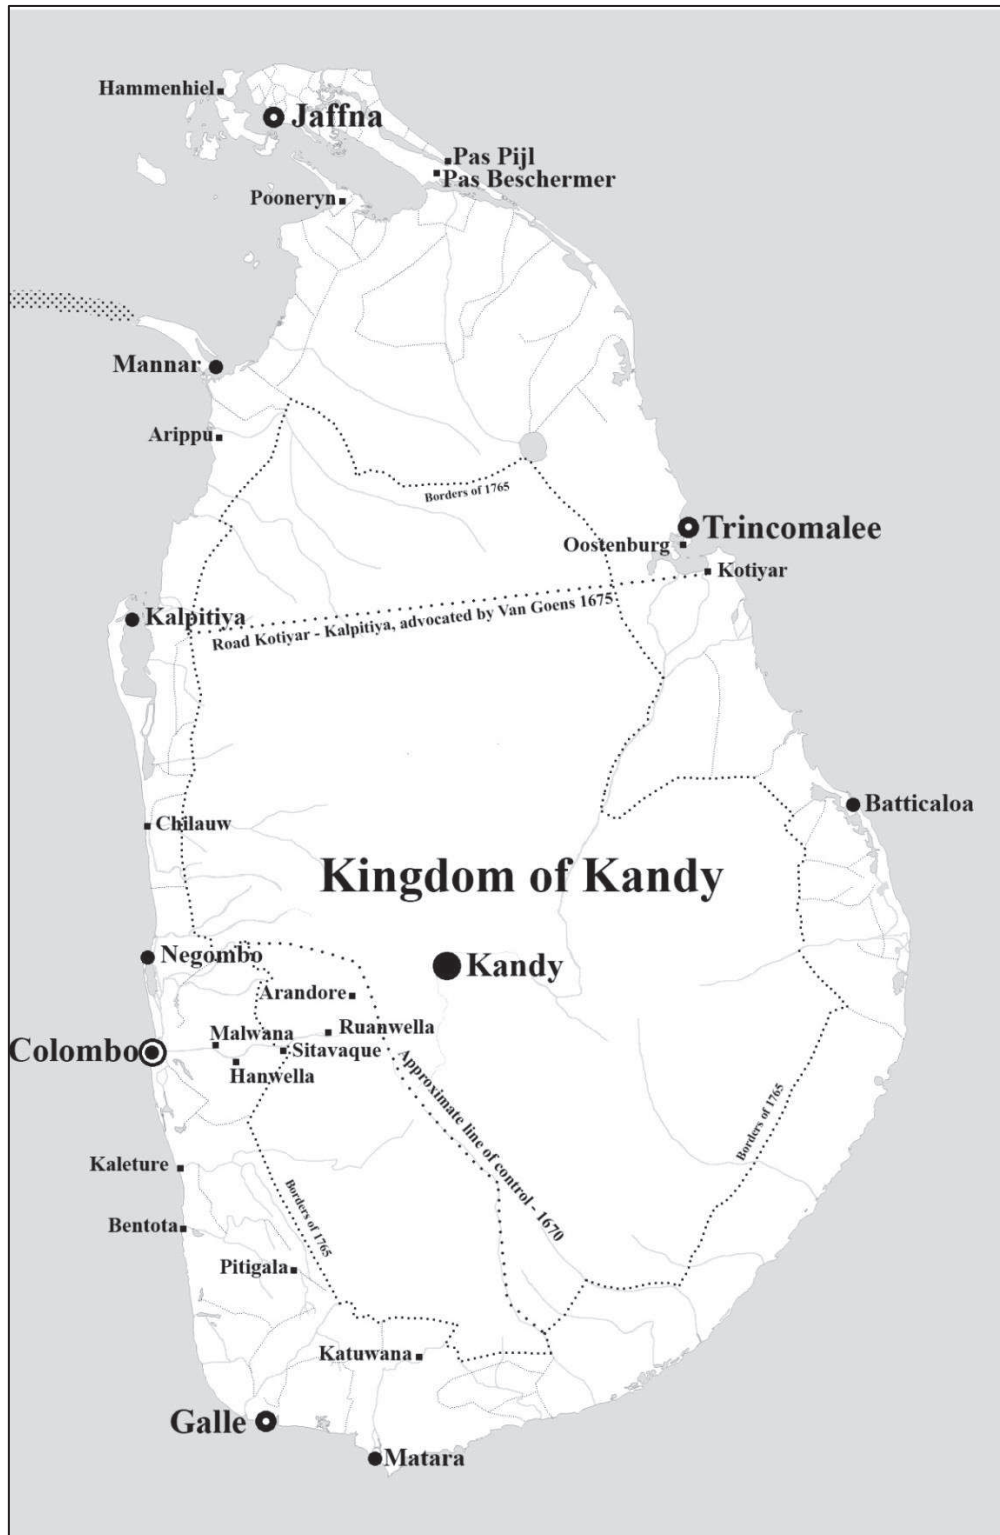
Hammenhiel
Jaffna
Pas Pijl
Pas Beschermer
Pooneryn
Mannar
Arippu
Borders of 1765
Trincomalee
Oostenburg
Kotiyar
Kalpitiya
Road Kotiyar - Kalpitiya, advocated by Van Goens 1675
Batticaloa
Chilauw
Kingdom of Kandy
Negombo
Kandy
Arandore
Ruanwella
Malwana
Colombo
Sitavaque
Hanwella
Approximate line of control - 1670
Borders of 1765
Kaleture
Borders of 1765
Bentota
Pitigala
Katuwana
Galle
Matara